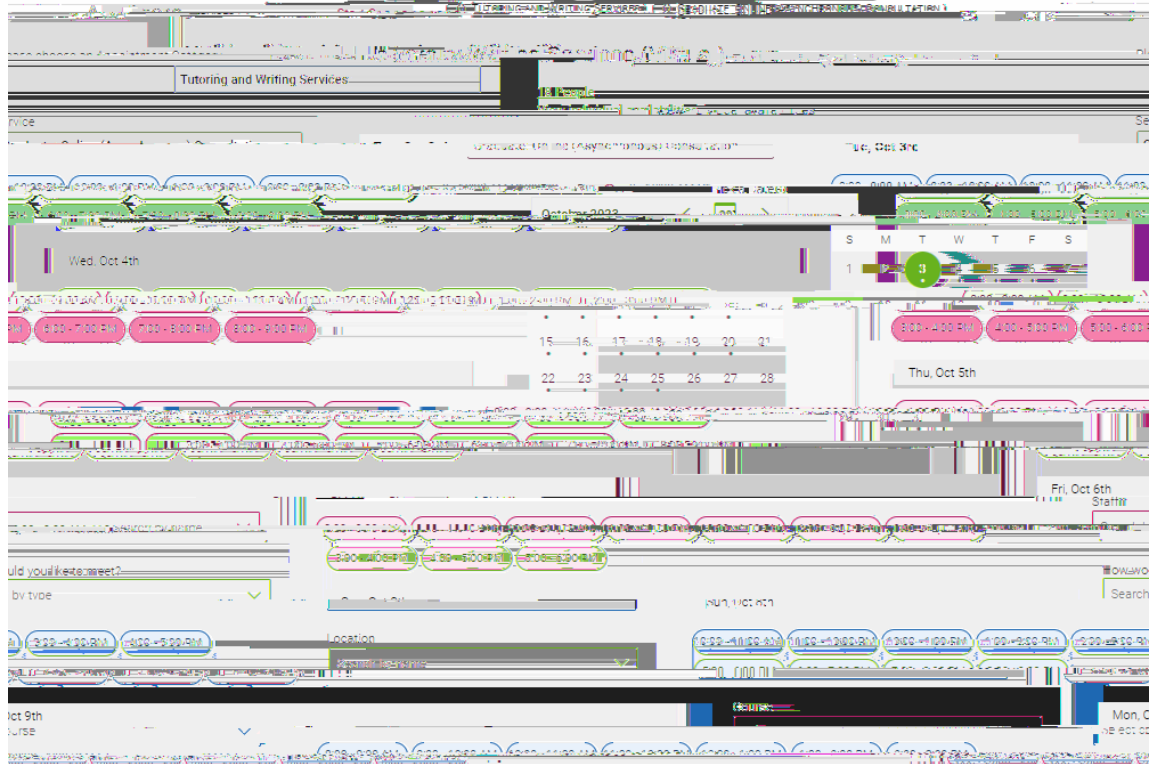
Tutoring and Writing Services

Tue, Oct 3rd

October 2023

| S | M | T | W | T | F | S |
|---|---|---|---|---|---|---|
| 1 | 2 | 3 | | | | |
| 15 | 16 | 17 | 18 | 19 | 20 | 21 |
| 22 | 23 | 24 | 25 | 26 | 27 | 28 |

Wed, Oct 4th

6:00 - 7:00 PM
7:00 - 8:00 PM
8:00 - 9:00 PM

3:00 - 4:00 PM
4:00 - 5:00 PM

Thu, Oct 5th

Fri, Oct 6th

uld you like to meet?

by type

Search

3:00 - 4:00 PM
4:00 - 5:00 PM

Location

Sun, Oct 8th

Oct 9th

urse

Mon, O

Course